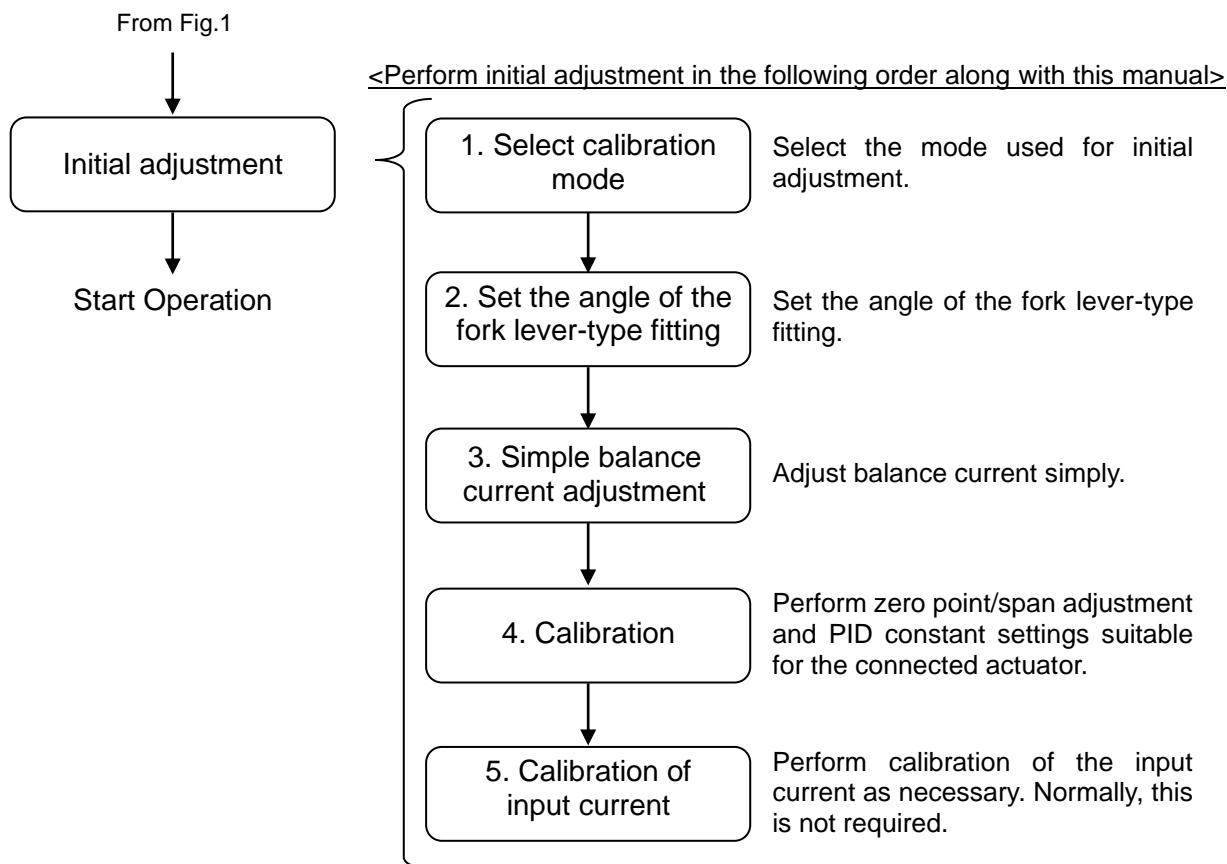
From Fig.1

Initial adjustment

Start Operation

<Perform initial adjustment in the following order along with this manual>

1. Select calibration mode

Select the mode used for initial adjustment.

2. Set the angle of the fork lever-type fitting

Set the angle of the fork lever-type fitting.

3. Simple balance current adjustment

Adjust balance current simply.

4. Calibration

Perform zero point/span adjustment and PID constant settings suitable for the connected actuator.

5. Calibration of input current

Perform calibration of the input current as necessary. Normally, this is not required.